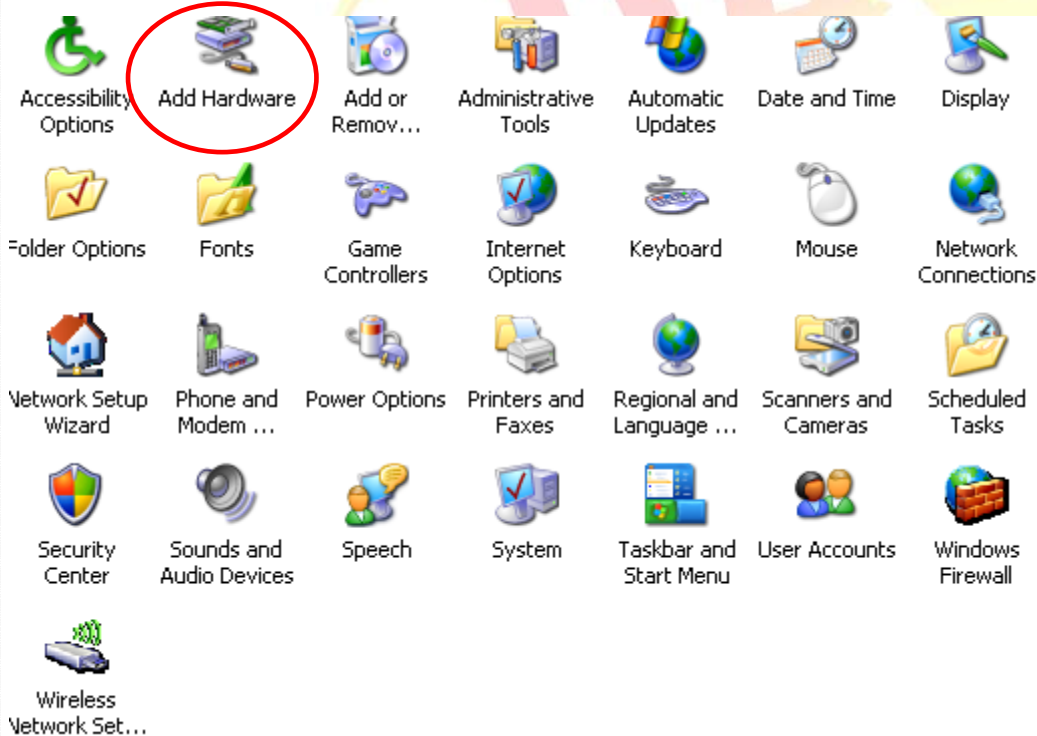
Accessibility Options

Add Hardware

Add or Remov...

Administrative Tools

Automatic Updates

Date and Time

Display

Folder Options

Fonts

Game Controllers

Internet Options

Keyboard

Mouse

Network Connections

Network Setup Wizard

Phone and Modem ...

Power Options

Printers and Faxes

Regional and Language ...

Scanners and Cameras

Scheduled Tasks

Security Center

Sounds and Audio Devices

Speech

System

Taskbar and Start Menu

User Accounts

Windows Firewall

Wireless Network Set...